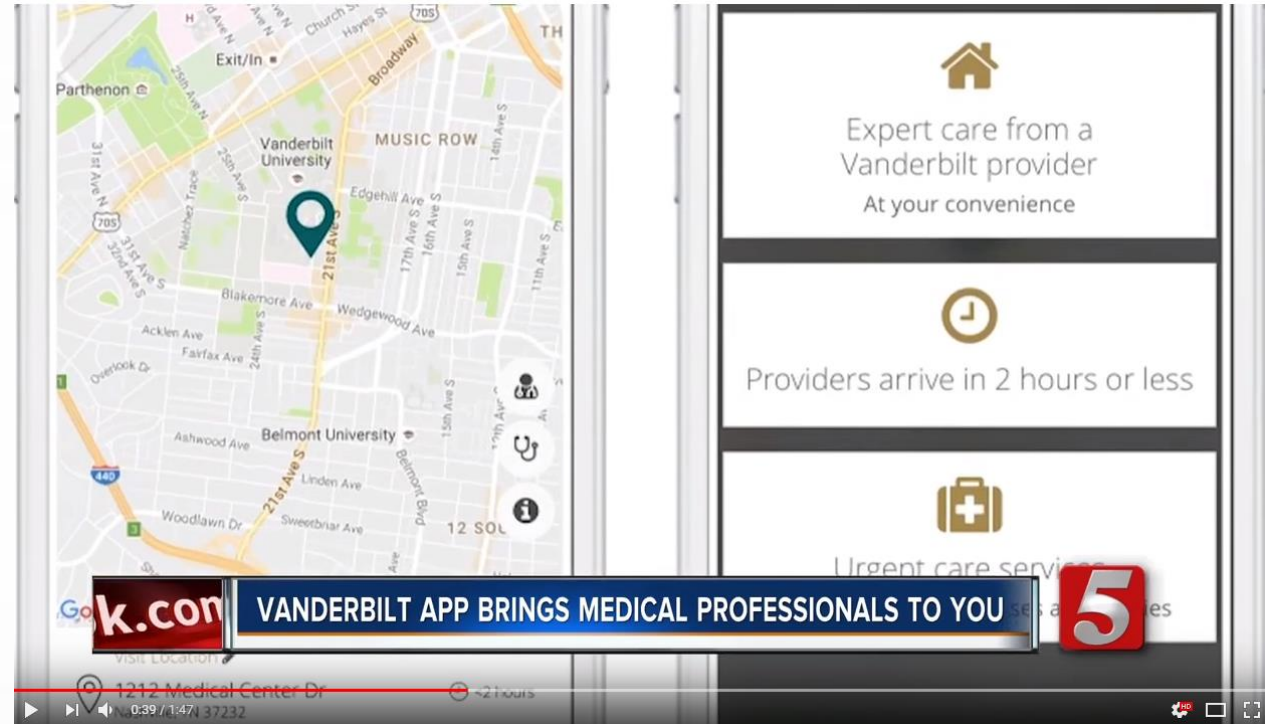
Parthenon
Exit/In
Broadway
Church St
Hayes St
705
TH
25th Ave N
Vanderbilt University
MUSIC ROW
14th Ave S
31st Ave N
705
Natchez Trace
25th Ave S
Edgehill Ave
31st Ave S
32nd Ave S
21st Ave S
17th Ave S
16th Ave S
15th Ave S
11th Ave S
Blakemore Ave
Wedgewood Ave
Acklen Ave
Fairfax Ave
24th Ave S
Overlook Dr
15th Ave S
Belmont University
12th Ave S
Ashwood Ave
440
Linden Ave
Belmont Blvd
21st Ave S
Woodlawn Dr
Sweetbriar Ave
12 SOU
Go
Visit Location
1212 Medical Center Dr
Nashville, TN 37232
~2 hours

Expert care from a Vanderbilt provider
At your convenience

Providers arrive in 2 hours or less

Urgent care services
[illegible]ses a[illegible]es

k.com
VANDERBILT APP BRINGS MEDICAL PROFESSIONALS TO YOU
5

0:39 / 1:47
HD